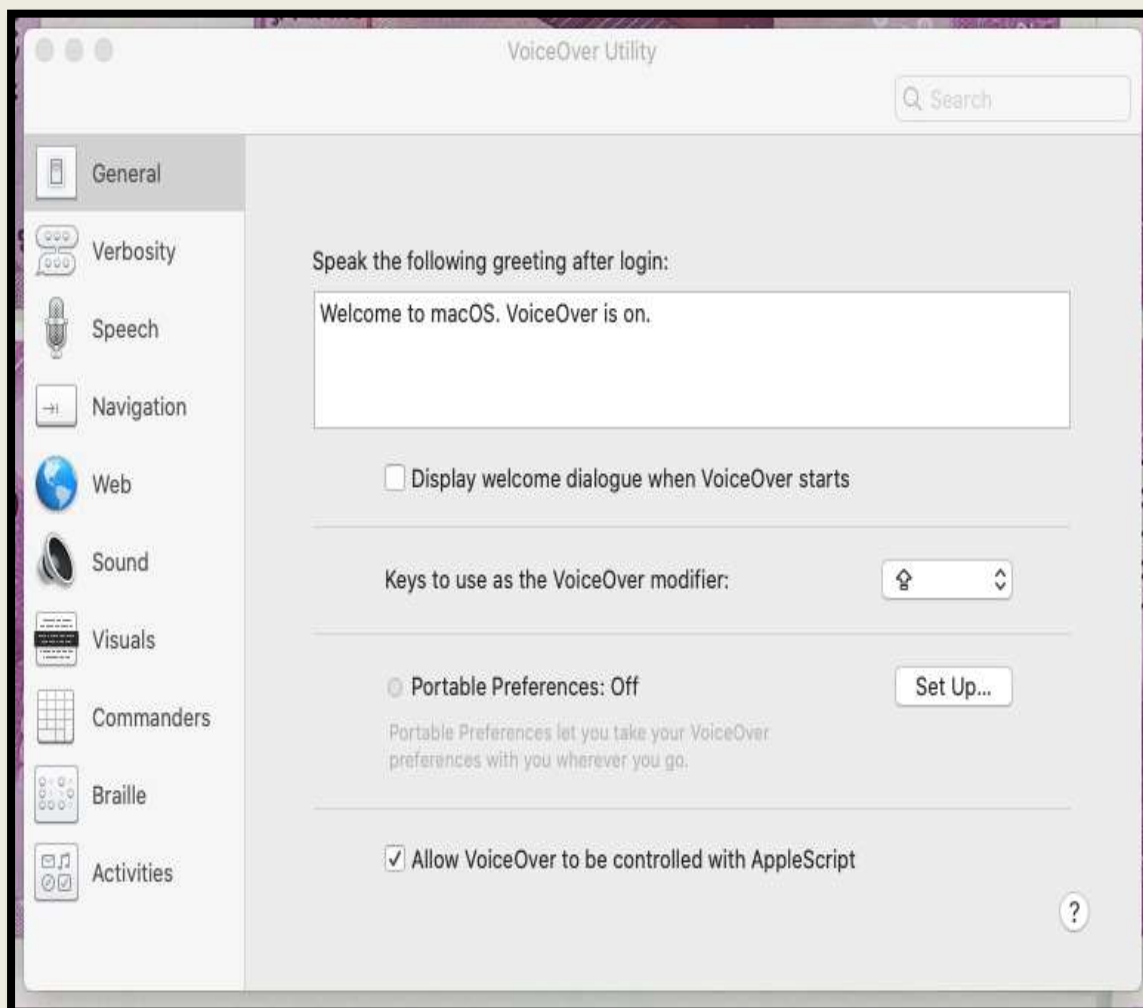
VoiceOver Utility

Search

General
Verbosity
Speech
Navigation
Web
Sound
Visuals
Commanders
Braille
Activities

Speak the following greeting after login:

Welcome to macOS. VoiceOver is on.

Display welcome dialogue when VoiceOver starts

Keys to use as the VoiceOver modifier: ⇪

Portable Preferences: Off

Set Up...

Portable Preferences let you take your VoiceOver preferences with you wherever you go.

✓ Allow VoiceOver to be controlled with AppleScript

?